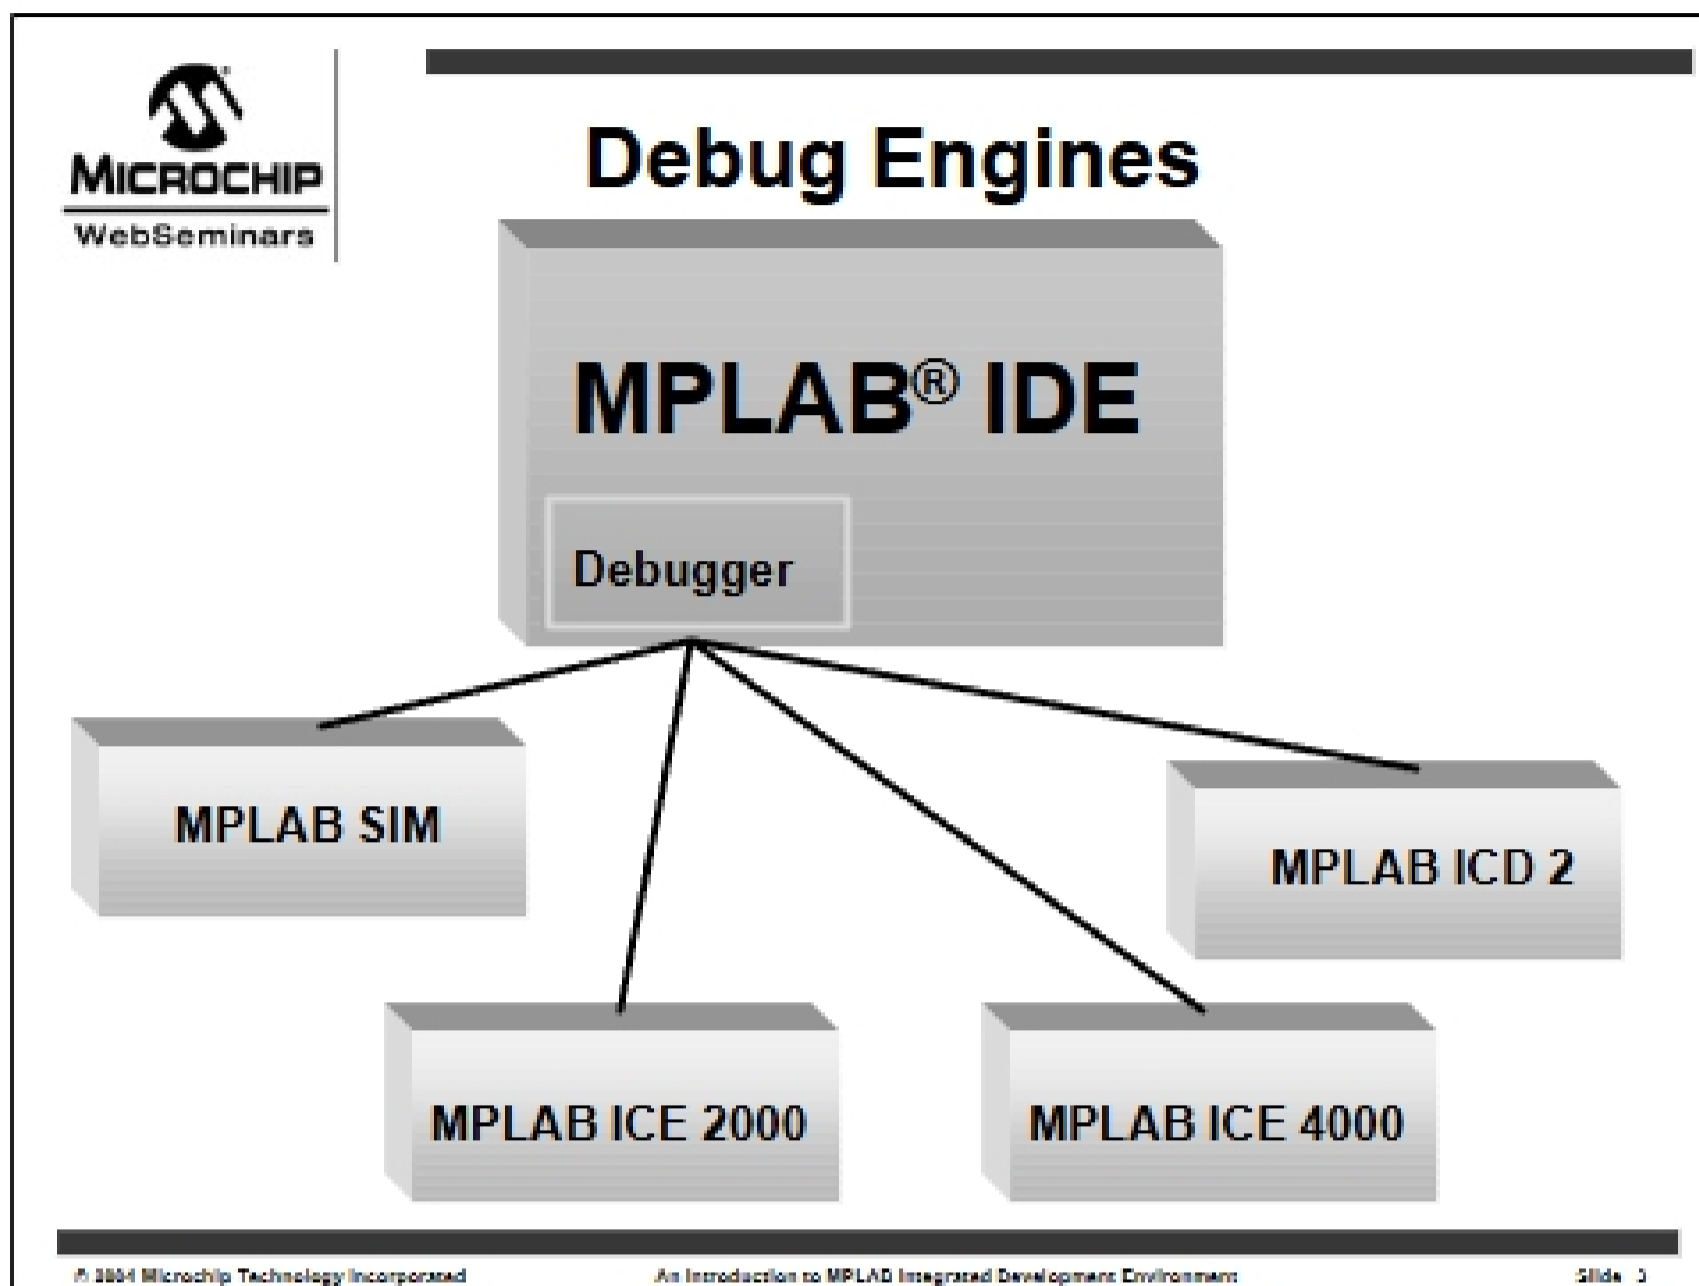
MICROCHIP
WebSeminars

Debug Engines

MPLAB® IDE

Debugger

MPLAB SIM

MPLAB ICD 2

MPLAB ICE 2000

MPLAB ICE 4000

© 2004 Microchip Technology Incorporated

An Introduction to MPLAB Integrated Development Environment

Slide 3